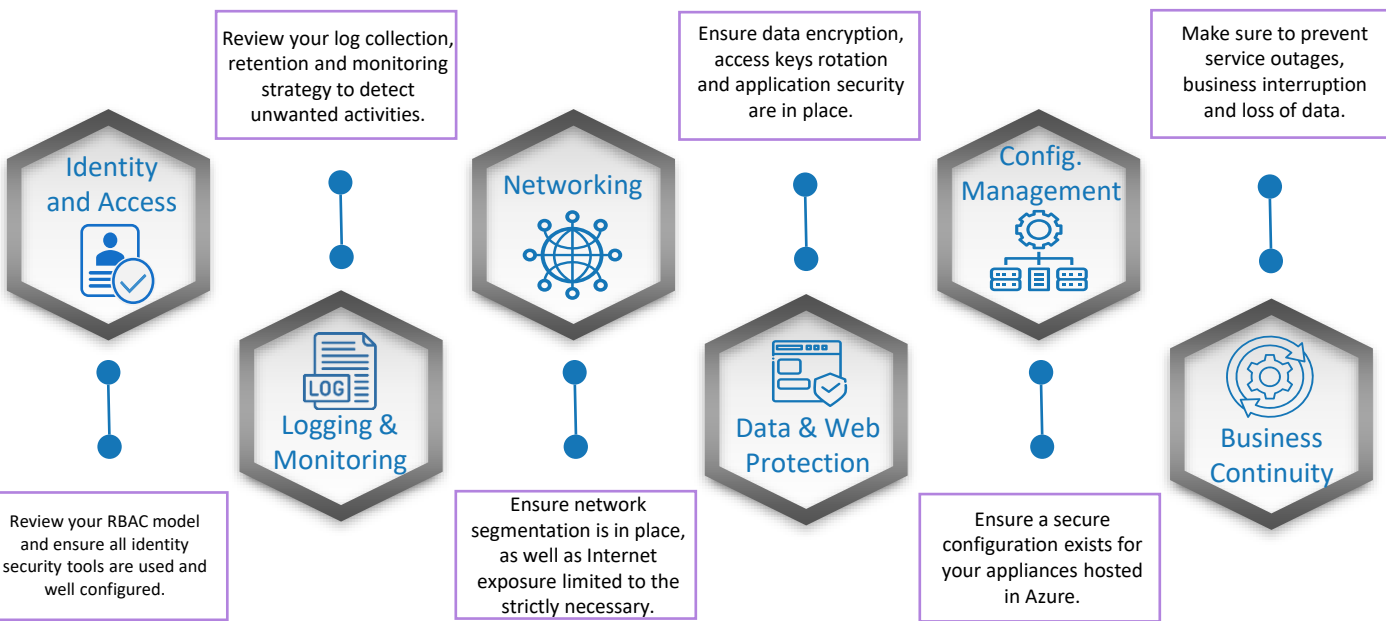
Identity and Access

Review your RBAC model and ensure all identity security tools are used and well configured.

Review your log collection, retention and monitoring strategy to detect unwanted activities.

LOG

Logging & Monitoring

Networking

Ensure network segmentation is in place, as well as Internet exposure limited to the strictly necessary.

Ensure data encryption, access keys rotation and application security are in place.

Data & Web Protection

Config. Management

Ensure a secure configuration exists for your appliances hosted in Azure.

Make sure to prevent service outages, business interruption and loss of data.

Business Continuity